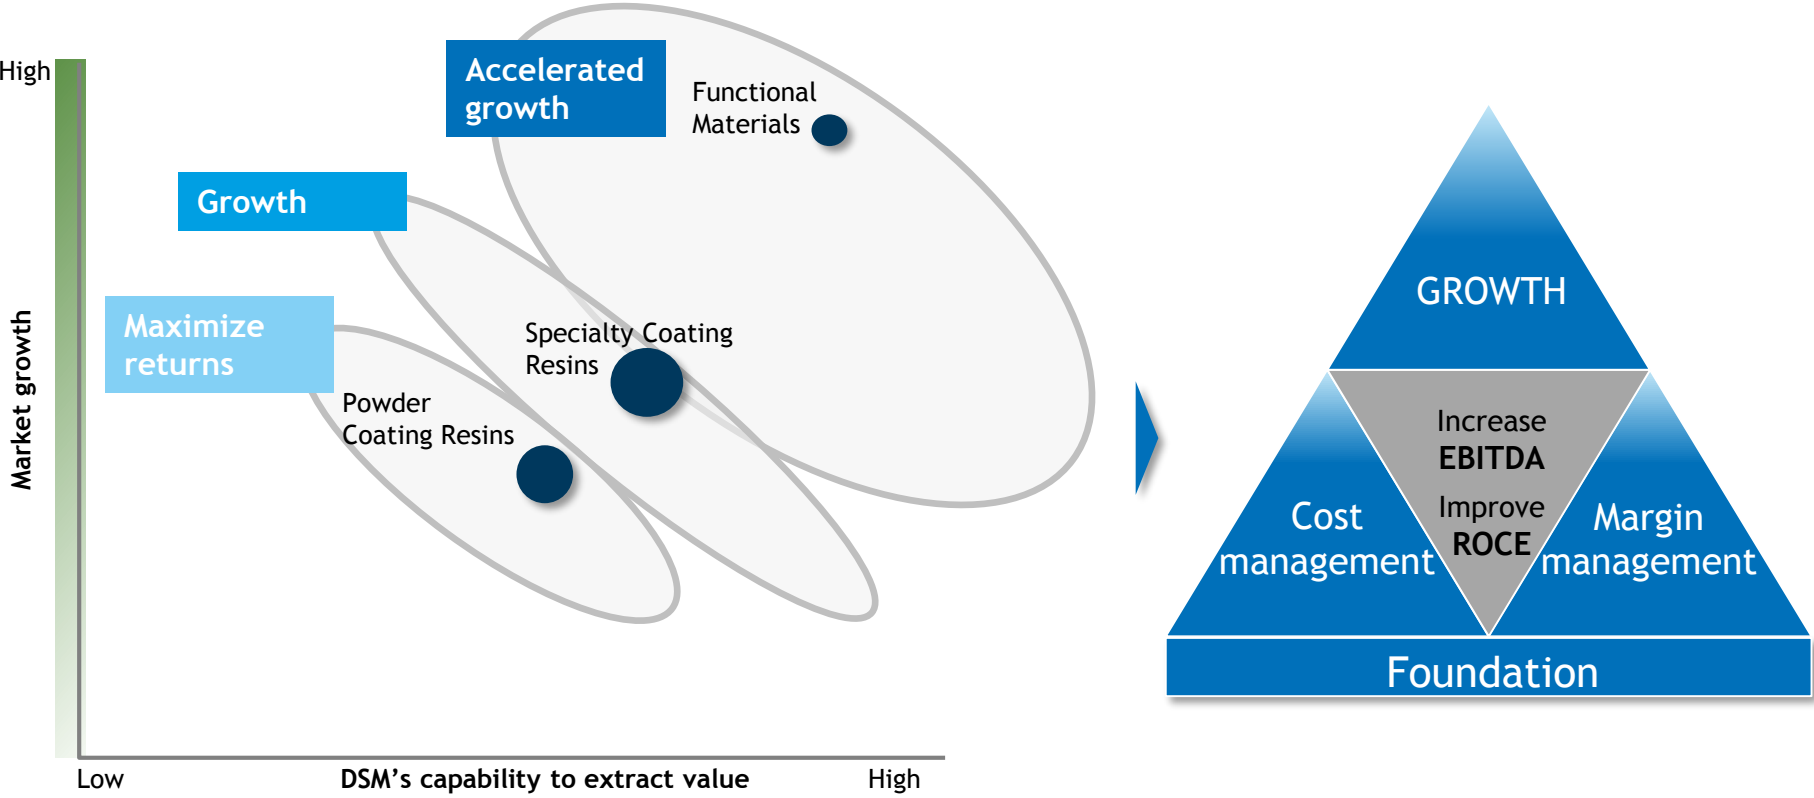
High

Market growth

Accelerated growth

Functional Materials

Growth

Maximize returns

Specialty Coating Resins

Powder Coating Resins

Low

DSM’s capability to extract value

High

GROWTH

Increase EBITDA

Improve ROCE

Cost management

Margin management

Foundation